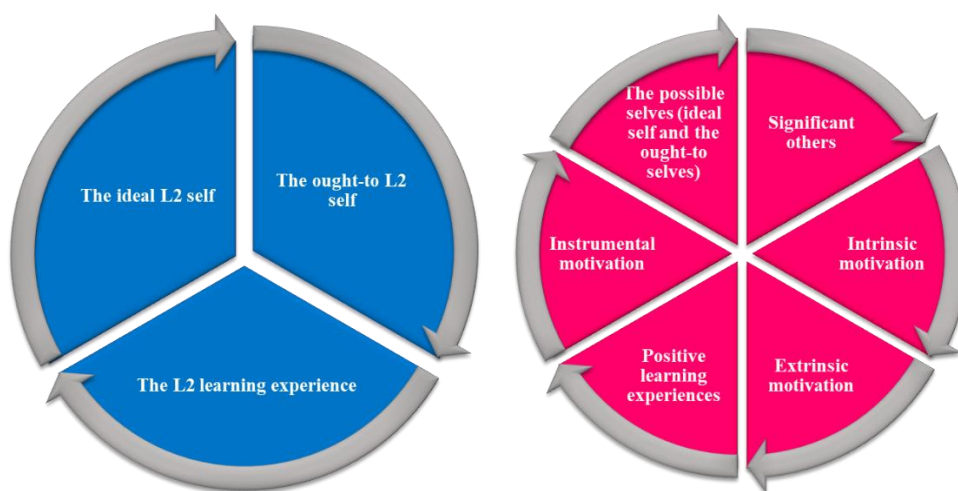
The ideal L2 self

The ought-to L2 self

The L2 learning experience

The possible selves (ideal self and the ought-to selves)

Significant others

Intrinsic motivation

Extrinsic motivation

Positive learning experiences

Instrumental motivation